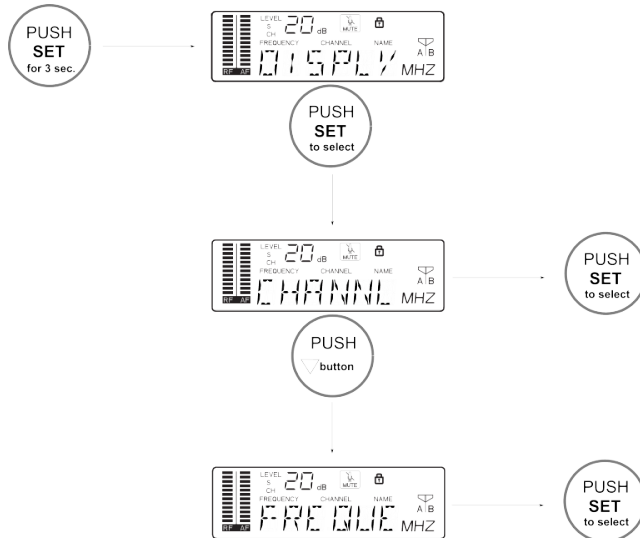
PUSH
SET
for 3 sec.

LEVEL
S
CH
20 dB
MUTE
FREQUENCY CHANNEL NAME
A B
RF AF
DISPLY MHZ

PUSH
SET
to select

LEVEL
S
CH
20 dB
MUTE
FREQUENCY CHANNEL NAME
A B
RF AF
CHANNL MHZ

PUSH
SET
to select

PUSH
button

LEVEL
S
CH
20 dB
MUTE
FREQUENCY CHANNEL NAME
A B
RF AF
FREQUE MHZ

PUSH
SET
to select